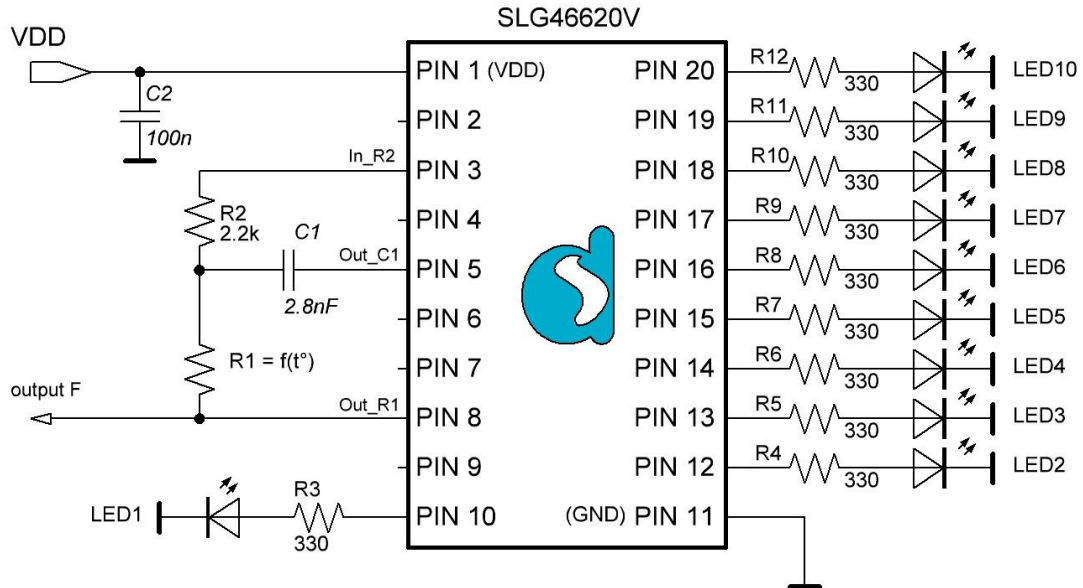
SLG46620V

VDD

C2
100n

In_R2

R2
2.2k

C1

Out_C1

2.8nF

R1 = f(t°)

output F

Out_R1

LED1

R3
330

PIN 1 (VDD)
PIN 2
PIN 3
PIN 4
PIN 5
PIN 6
PIN 7
PIN 8
PIN 9
PIN 10

PIN 20
PIN 19
PIN 18
PIN 17
PIN 16
PIN 15
PIN 14
PIN 13
PIN 12
(GND) PIN 11

R12 330 LED10
R11 330 LED9
R10 330 LED8
R9 330 LED7
R8 330 LED6
R7 330 LED5
R6 330 LED4
R5 330 LED3
R4 330 LED2